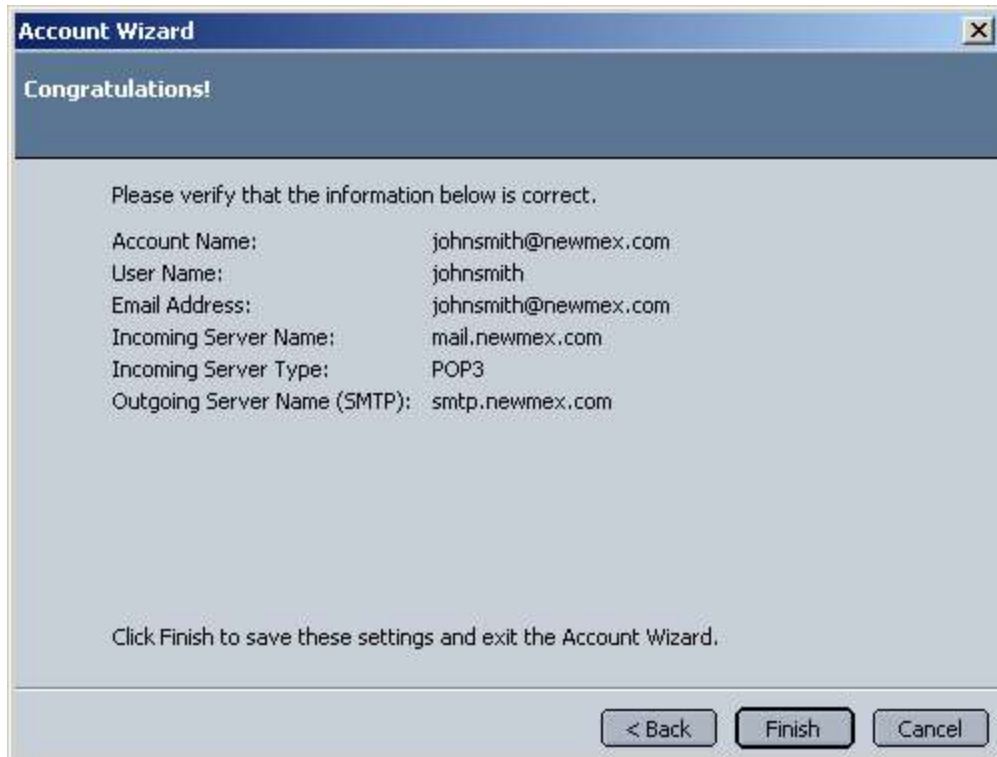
Account Wizard

Congratulations!

Please verify that the information below is correct.

| | |
|---|---|
| Account Name: | johnsmith@newmex.com |
| User Name: | johnsmith |
| Email Address: | johnsmith@newmex.com |
| Incoming Server Name: | mail.newmex.com |
| Incoming Server Type: | POP3 |
| Outgoing Server Name (SMTP): | smtp.newmex.com |

Click Finish to save these settings and exit the Account Wizard.

< Back Finish Cancel